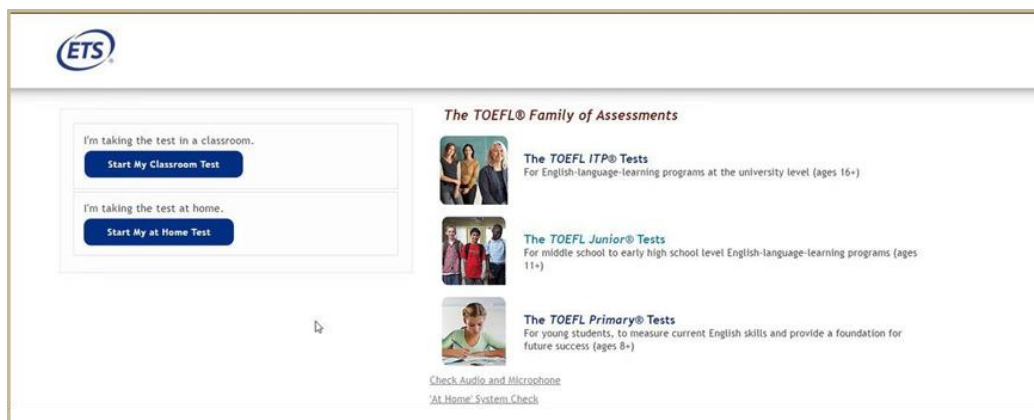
ETS

I'm taking the test in a classroom.

Start My Classroom Test

I'm taking the test at home.

Start My at Home Test

The TOEFL® Family of Assessments

The TOEFL ITP® Tests
For English-language-learning programs at the university level (ages 16+)

The TOEFL Junior® Tests
For middle school to early high school level English-language-learning programs (ages 11+)

The TOEFL Primary® Tests
For young students, to measure current English skills and provide a foundation for future success (ages 8+)

Check Audio and Microphone

'At Home' System Check